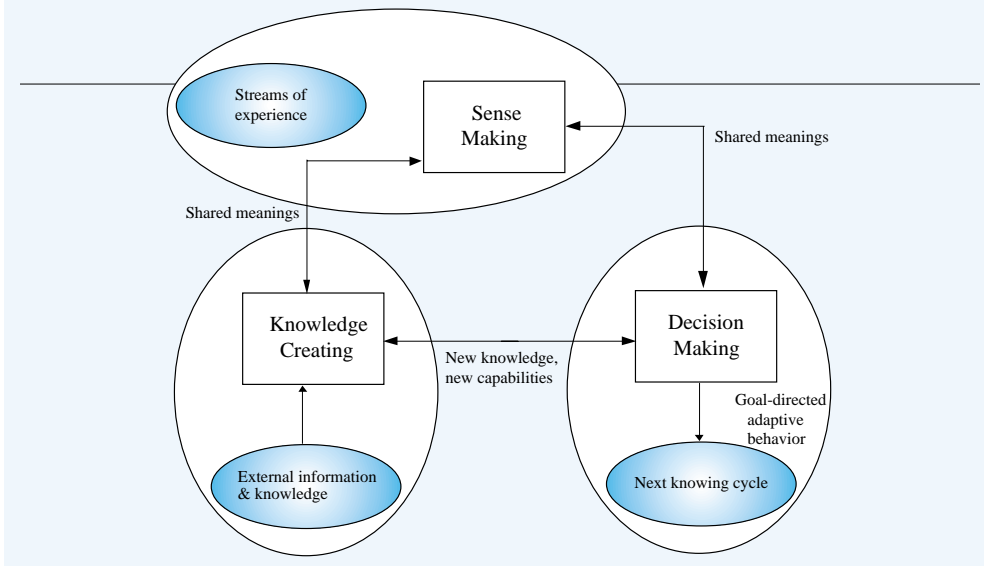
Streams of experience

Sense Making

Shared meanings

Shared meanings

Knowledge Creating

New knowledge, new capabilities

Decision Making

Goal-directed adaptive behavior

External information & knowledge

Next knowing cycle